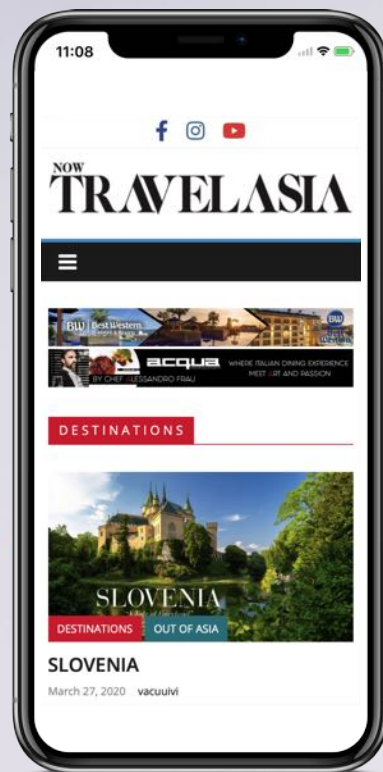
11:08

NOW
TRAVELASIA

BW Best Western

acqua WHERE ITALIAN DINING EXPERIENCE MEET ART AND PASSION
BY CHEF ALESSANDRO FRAU

DESTINATIONS

SLOVENIA
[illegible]

DESTINATIONS OUT OF ASIA

SLOVENIA

March 27, 2020 vacuuivi